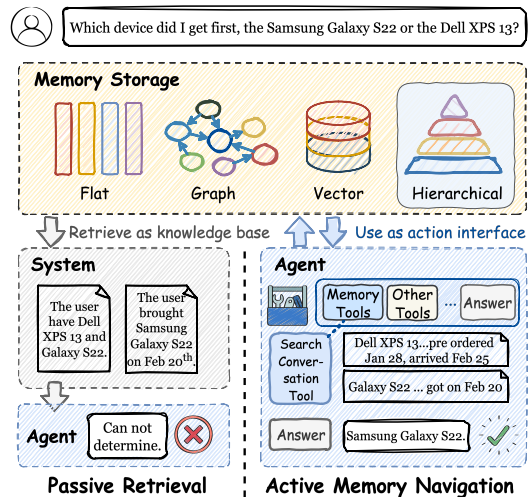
Which device did I get first, the Samsung Galaxy S22 or the Dell XPS 13?

Memory Storage

Flat

Graph

Vector

Hierarchical

Retrieve as knowledge base

Use as action interface

System

The user have Dell XPS 13 and Galaxy S22.

The user brought Samsung Galaxy S22 on Feb 20$^{th}$.

Agent

Can not determine.

Agent

Memory Tools

Other Tools

...

Answer

Search Conversation Tool

Dell XPS 13...pre ordered Jan 28, arrived Feb 25

Galaxy S22 ... got on Feb 20

Answer

Samsung Galaxy S22.

Passive Retrieval

Active Memory Navigation